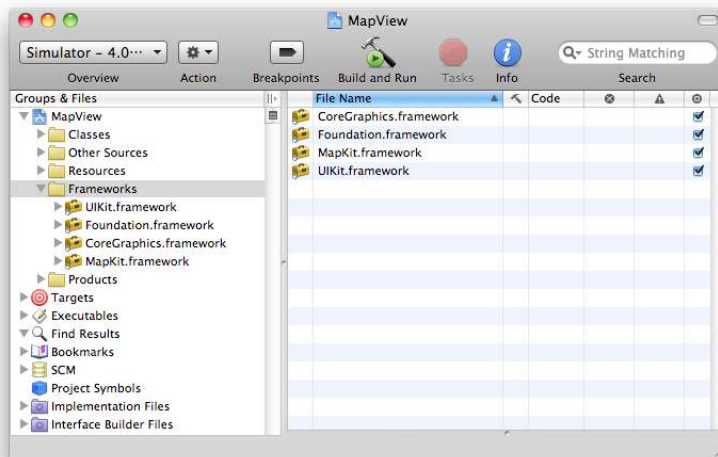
MapView

Simulator - 4.0···

Overview

Action

Breakpoints

Build and Run

Tasks

Info

String Matching

Search

Groups & Files

MapView

Classes

Other Sources

Resources

Frameworks

UIKit.framework

Foundation.framework

CoreGraphics.framework

MapKit.framework

Products

Targets

Executables

Find Results

Bookmarks

SCM

Project Symbols

Implementation Files

Interface Builder Files

| File Name | Code |
|---|---|
| CoreGraphics.framework | |
| Foundation.framework | |
| MapKit.framework | |
| UIKit.framework | |